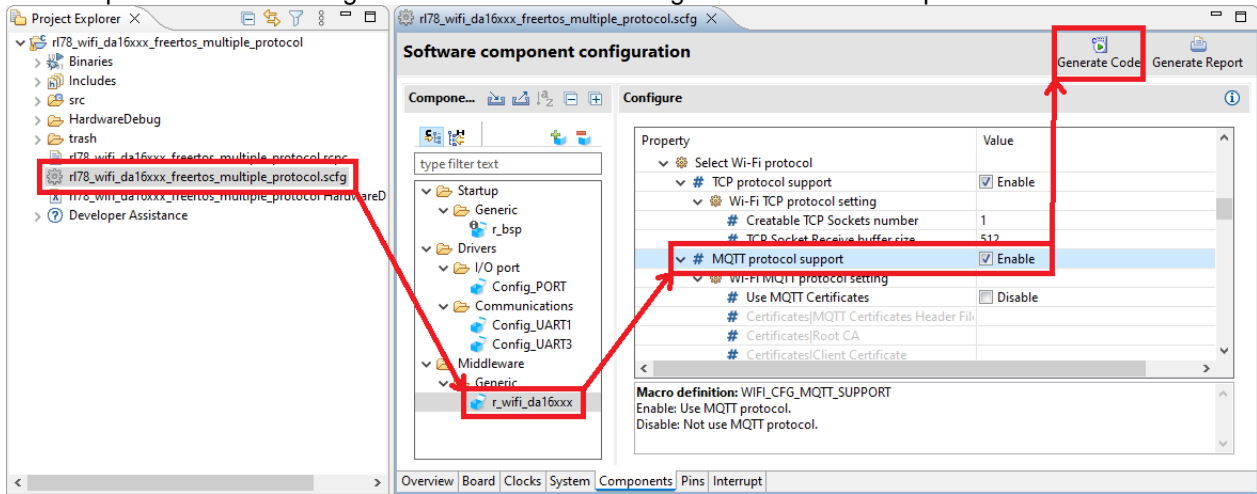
Project Explorer

rl78_wifi_da16xxx_freertos_multiple_protocol
Binaries
Includes
src
HardwareDebug
trash
rl78_wifi_da16xxx_freertos_multiple_protocol.rcpc
rl78_wifi_da16xxx_freertos_multiple_protocol.scfg
rl78_wifi_da16xxx_freertos_multiple_protocol HardwareD
Developer Assistance

rl78_wifi_da16xxx_freertos_multiple_protocol.scfg

Software component configuration

Generate Code
Generate Report

Compone...

type filter text

Startup
Generic
r_bsp
Drivers
I/O port
Config_PORT
Communications
Config_UART1
Config_UART3
Middleware
Generic
r_wifi_da16xxx

Configure

| Property | Value |
|---|---|
| Select Wi-Fi protocol | |
| TCP protocol support | Enable |
| Wi-Fi TCP protocol setting | |
| Creatable TCP Sockets number | 1 |
| TCP Socket Receive buffer size | 512 |
| MQTT protocol support | Enable |
| Wi-Fi MQTT protocol setting | |
| Use MQTT Certificates | Disable |
| Certificates\|MQTT Certificates Header File | |
| Certificates\|Root CA | |
| Certificates\|Client Certificate | |

Macro definition: WIFI_CFG_MQTT_SUPPORT
Enable: Use MQTT protocol.
Disable: Not use MQTT protocol.

Overview Board Clocks System Components Pins Interrupt